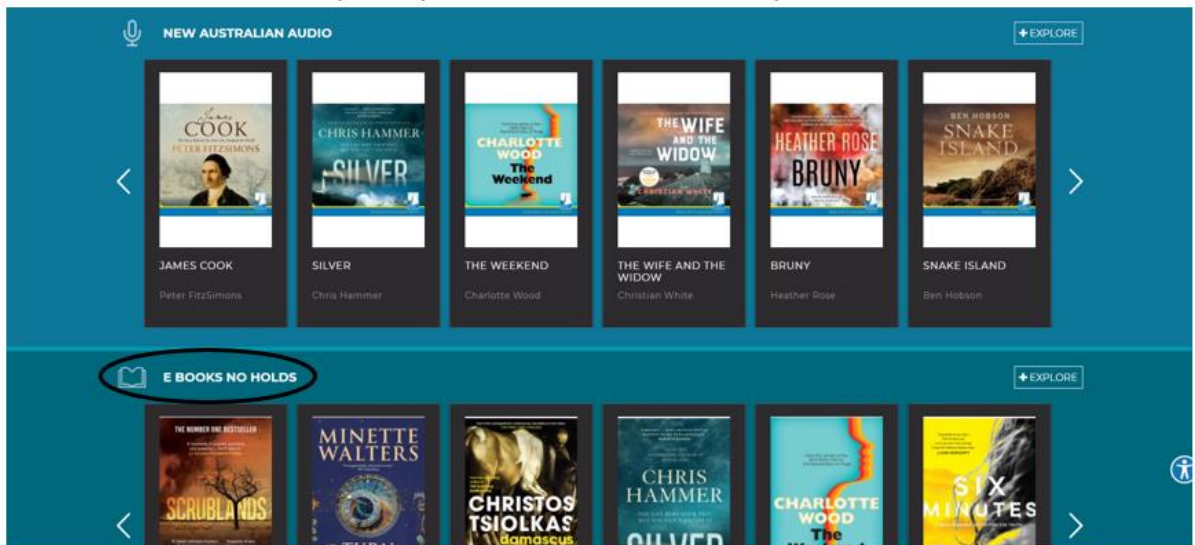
NEW AUSTRALIAN AUDIO

+ EXPLORE

James COOK PETER FITZSIMONS

CHRIS HAMMER SILVER

CHARLOTTE WOOD The Weekend

THE WIFE AND THE WIDOW CHRISTIAN WHITE

HEATHER ROSE BRUNY

BEN HOBSON SNAKE ISLAND

JAMES COOK
Peter FitzSimons

SILVER
Chris Hammer

THE WEEKEND
Charlotte Wood

THE WIFE AND THE WIDOW
Christian White

BRUNY
Heather Rose

SNAKE ISLAND
Ben Hobson

E BOOKS NO HOLDS

+ EXPLORE

THE NUMBER ONE BESTSELLER SCRUBLANDS

MINETTE WALTERS

CHRISTOS TSIOLKAS damascus

CHRIS HAMMER SILVER

CHARLOTTE WOOD The

SIX MINUTES